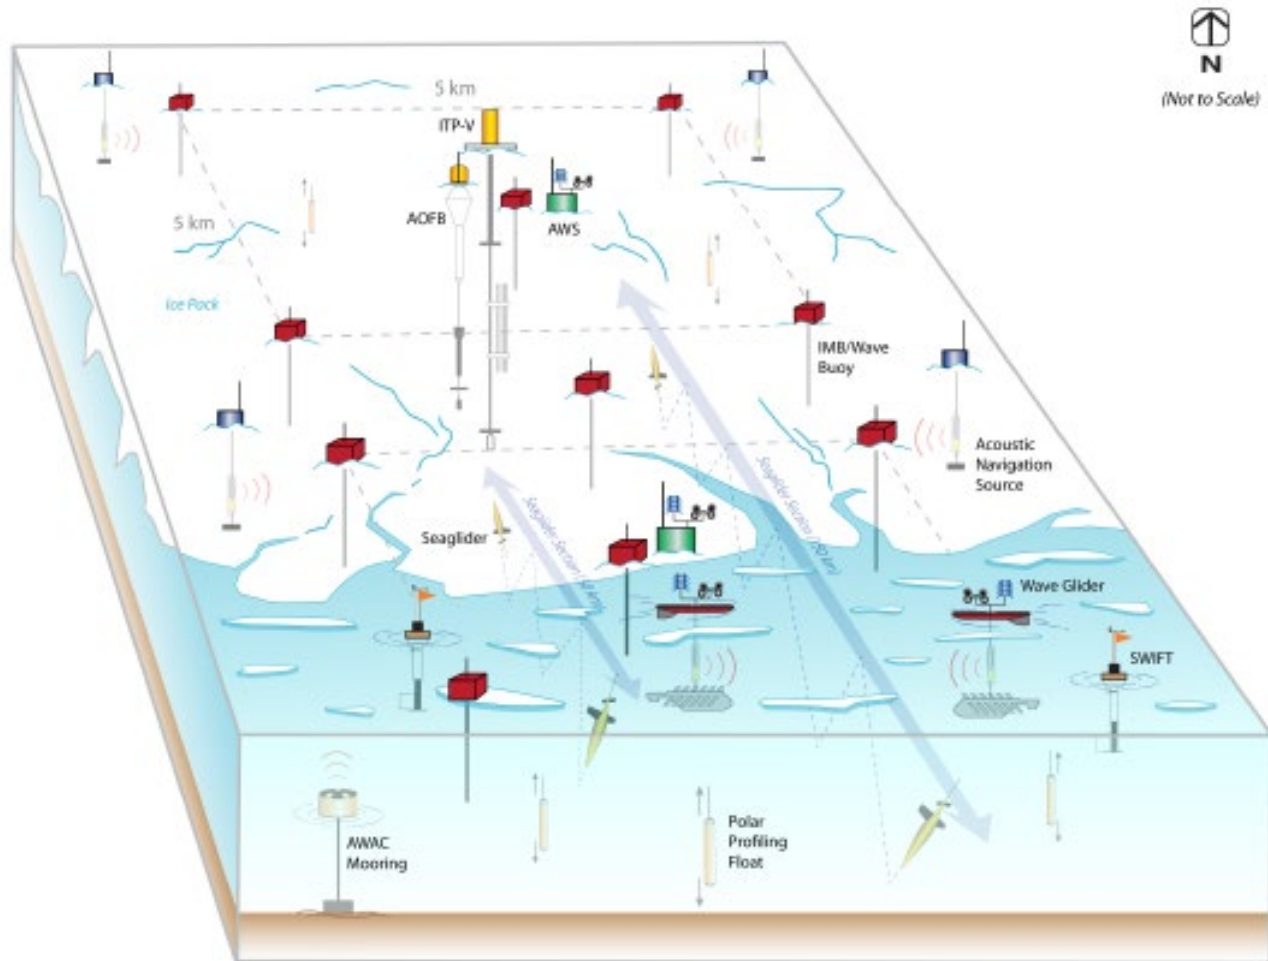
N
(Not to Scale)

5 km
ITP-V
5 km
AOFB
AWS
Ice Pack
IMB/Wave Buoy
Acoustic Navigation Source
Seaglider
Seaglider Section (4 km)
Seaglider Section (90 km)
Wave Glider
SWIFT
AWAC Mooring
Polar Profiling Float